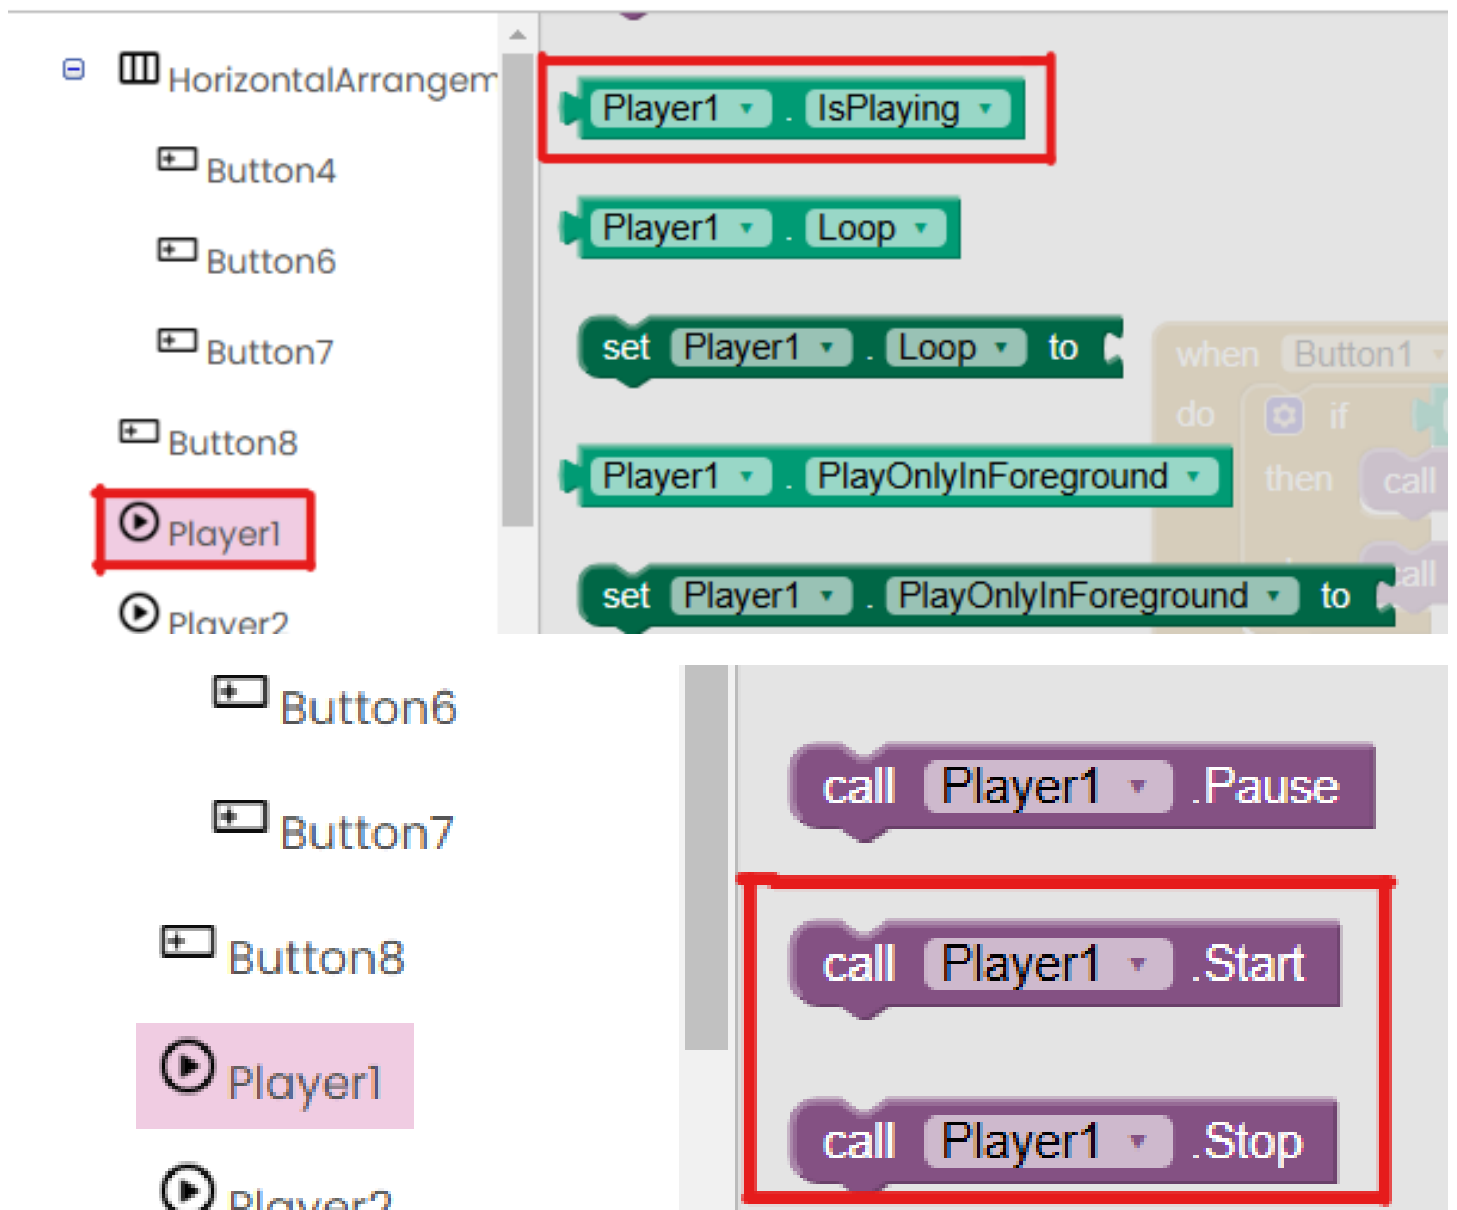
HorizontalArrangem

Button4

Button6

Button7

Button8

Player1

Player2

Player1 . IsPlaying

Player1 . Loop

set Player1 . Loop to

when Button1

do if

then call

Player1 . PlayOnlyInForeground

set Player1 . PlayOnlyInForeground to

call

Button6

Button7

Button8

Player1

Player2

call Player1 .Pause

call Player1 .Start

call Player1 .Stop